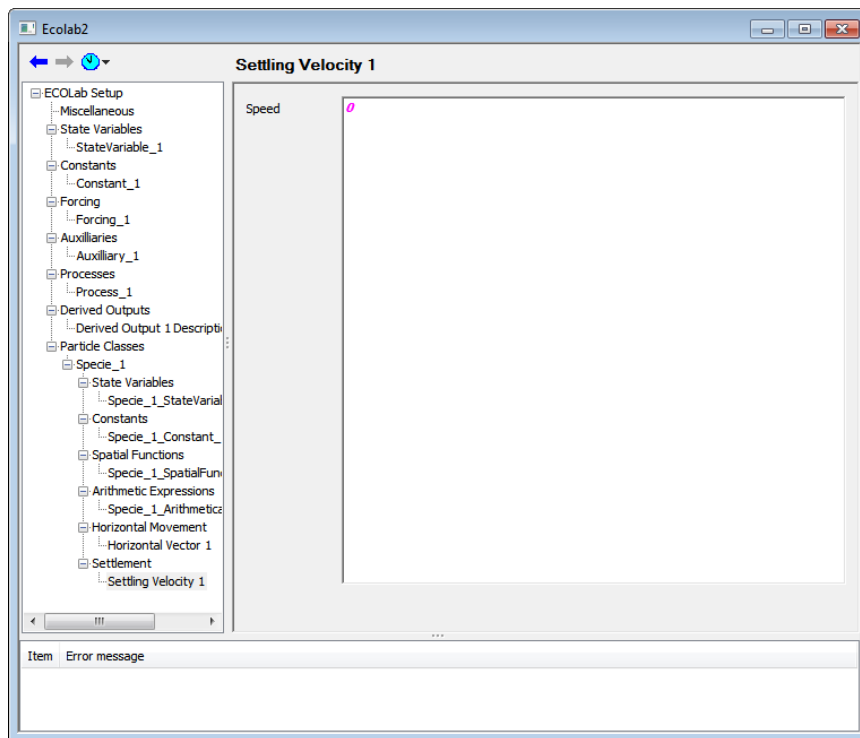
Ecolab2

Settling Velocity 1

ECOLab Setup
Miscellaneous
State Variables
StateVariable_1
Constants
Constant_1
Forcing
Forcing_1
Auxilliaries
Auxilliary_1
Processes
Process_1
Derived Outputs
Derived Output 1 Descripti
Particle Classes
Specie_1
State Variables
Specie_1_StateVarial
Constants
Specie_1_Constant_
Spatial Functions
Specie_1_SpatialFun
Arithmetic Expressions
Specie_1_Arithmetica
Horizontal Movement
Horizontal Vector 1
Settlement
Settling Velocity 1

Speed
0

Item | Error message